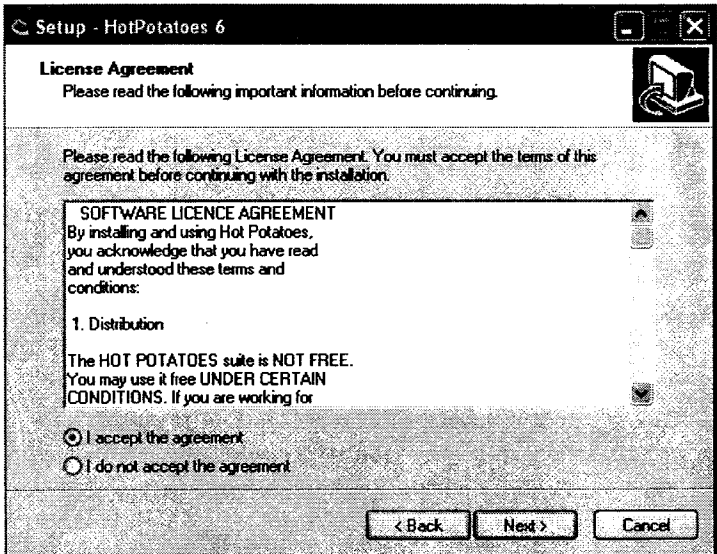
Setup - HotPotatoes 6

License Agreement
Please read the following important information before continuing.

Please read the following License Agreement. You must accept the terms of this agreement before continuing with the installation.

SOFTWARE LICENCE AGREEMENT
By installing and using Hot Potatoes, you acknowledge that you have read and understood these terms and conditions:

1. Distribution

The HOT POTATOES suite is NOT FREE. You may use it free UNDER CERTAIN CONDITIONS. If you are working for

I accept the agreement
I do not accept the agreement

< Back
Next >
Cancel